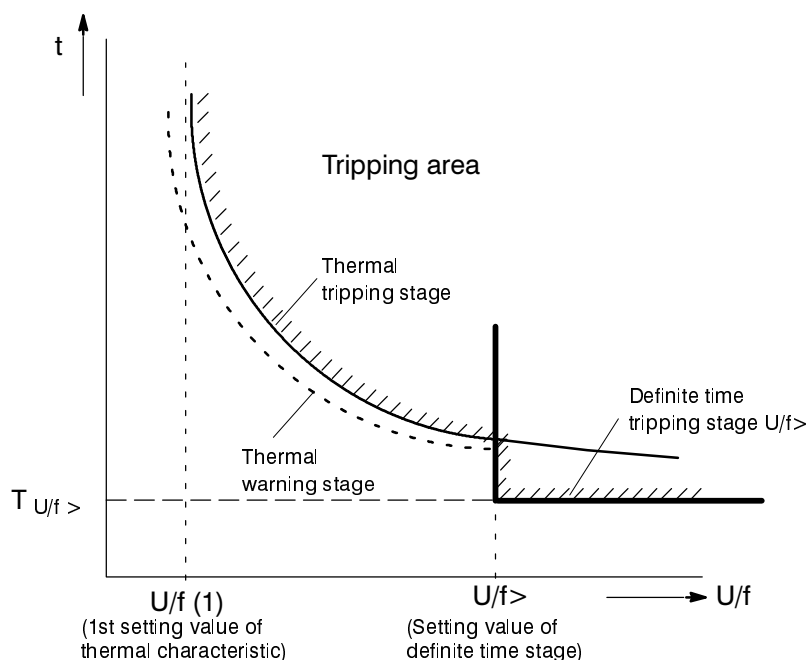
t

Tripping area

Thermal tripping stage

Definite time tripping stage U/f>

Thermal warning stage

$T_{U/f >}$

U/f (1)
(1st setting value of thermal characteristic)

U/f>
(Setting value of definite time stage)

U/f